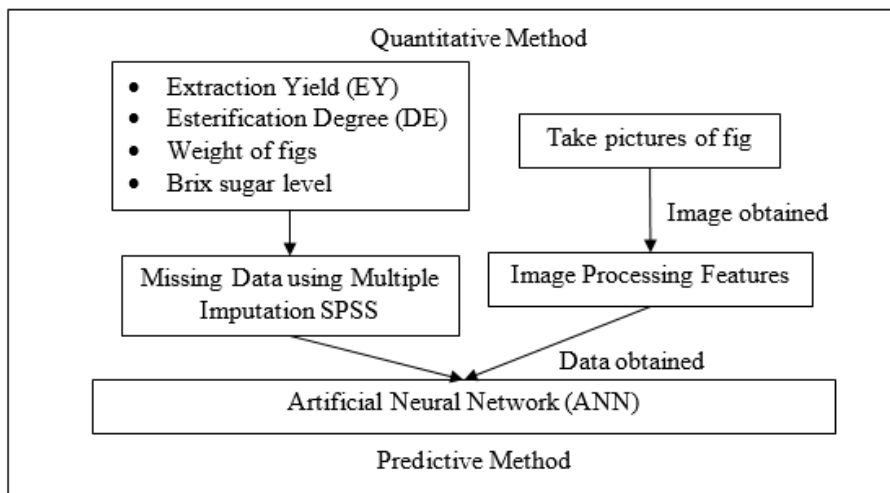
Quantitative Method

- Extraction Yield (EY)
- Esterification Degree (DE)
- Weight of figs
- Brix sugar level

Take pictures of fig

Image obtained

Missing Data using Multiple Imputation SPSS

Image Processing Features

Data obtained

Artificial Neural Network (ANN)

Predictive Method